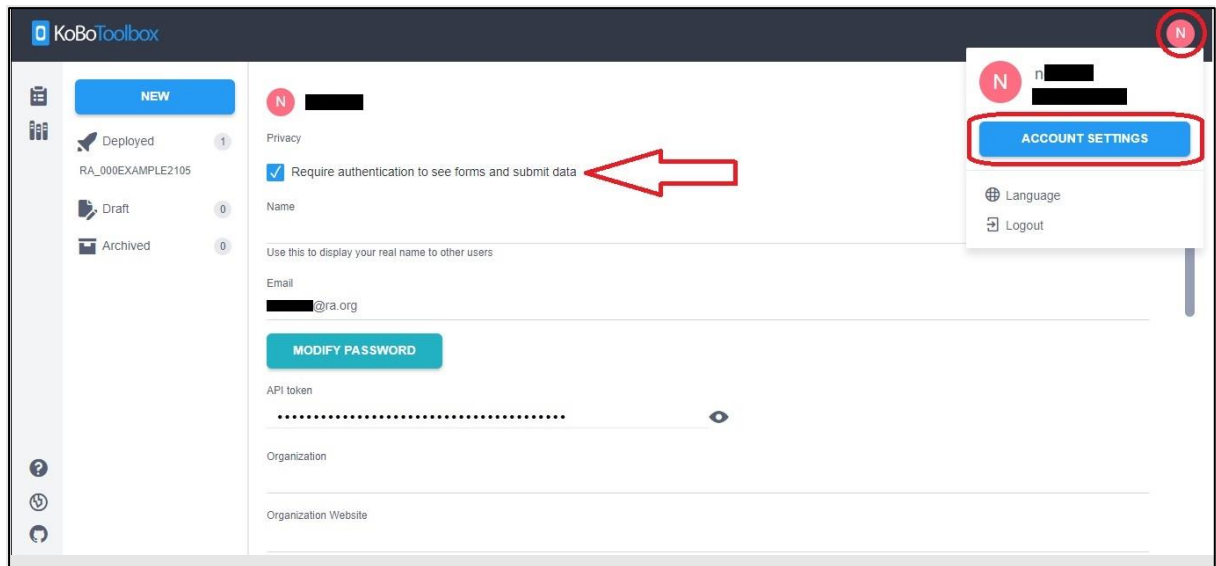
KoBoToolbox

N

NEW

Deployed 1

RA_000EXAMPLE2105

Draft 0

Archived 0

N

Privacy

Require authentication to see forms and submit data

Name

Use this to display your real name to other users

Email

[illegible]@ra.org

MODIFY PASSWORD

API token

••••••••••••••••••••••••••••••••••••••••

Organization

Organization Website

N n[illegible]

ACCOUNT SETTINGS

Language

Logout